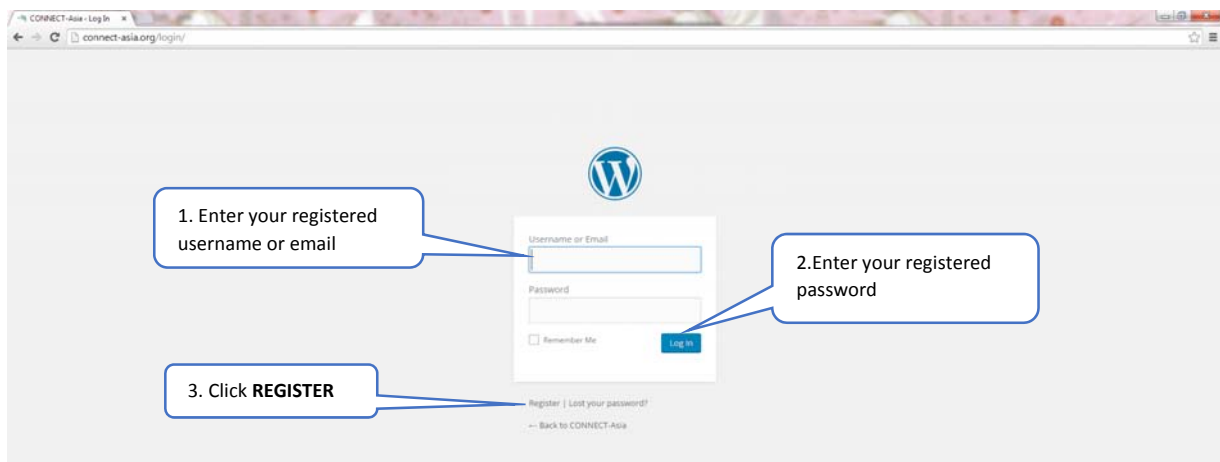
CONNECT-Asia - Log In ×

connect-asia.org/login/

1. Enter your registered username or email

Username or Email

2.Enter your registered password

Password

Remember Me

Log In

3. Click **REGISTER**

Register | Lost your password?

← Back to CONNECT-Asia